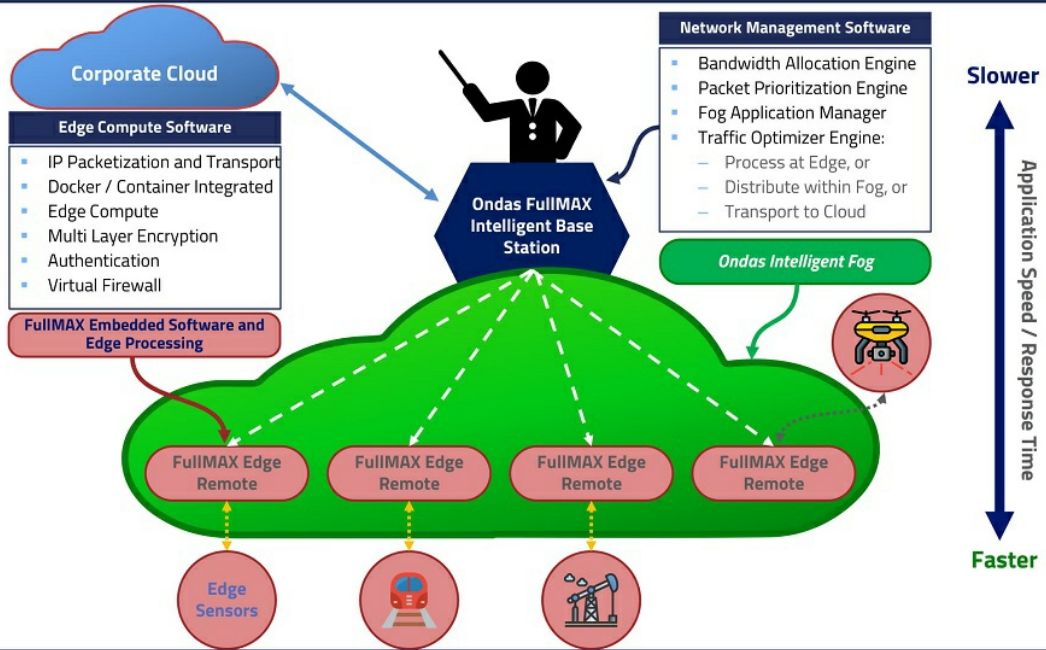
Corporate Cloud

Edge Compute Software

- IP Packetization and Transport
- Docker / Container Integrated
- Edge Compute
- Multi Layer Encryption
- Authentication
- Virtual Firewall

FullMAX Embedded Software and Edge Processing

Network Management Software

- Bandwidth Allocation Engine
- Packet Prioritization Engine
- Fog Application Manager
- Traffic Optimizer Engine:
  – Process at Edge, or
  – Distribute within Fog, or
  – Transport to Cloud

Ondas FullMAX Intelligent Base Station

Ondas Intelligent Fog

Slower

Application Speed / Response Time

Faster

FullMAX Edge Remote

FullMAX Edge Remote

FullMAX Edge Remote

FullMAX Edge Remote

Edge Sensors